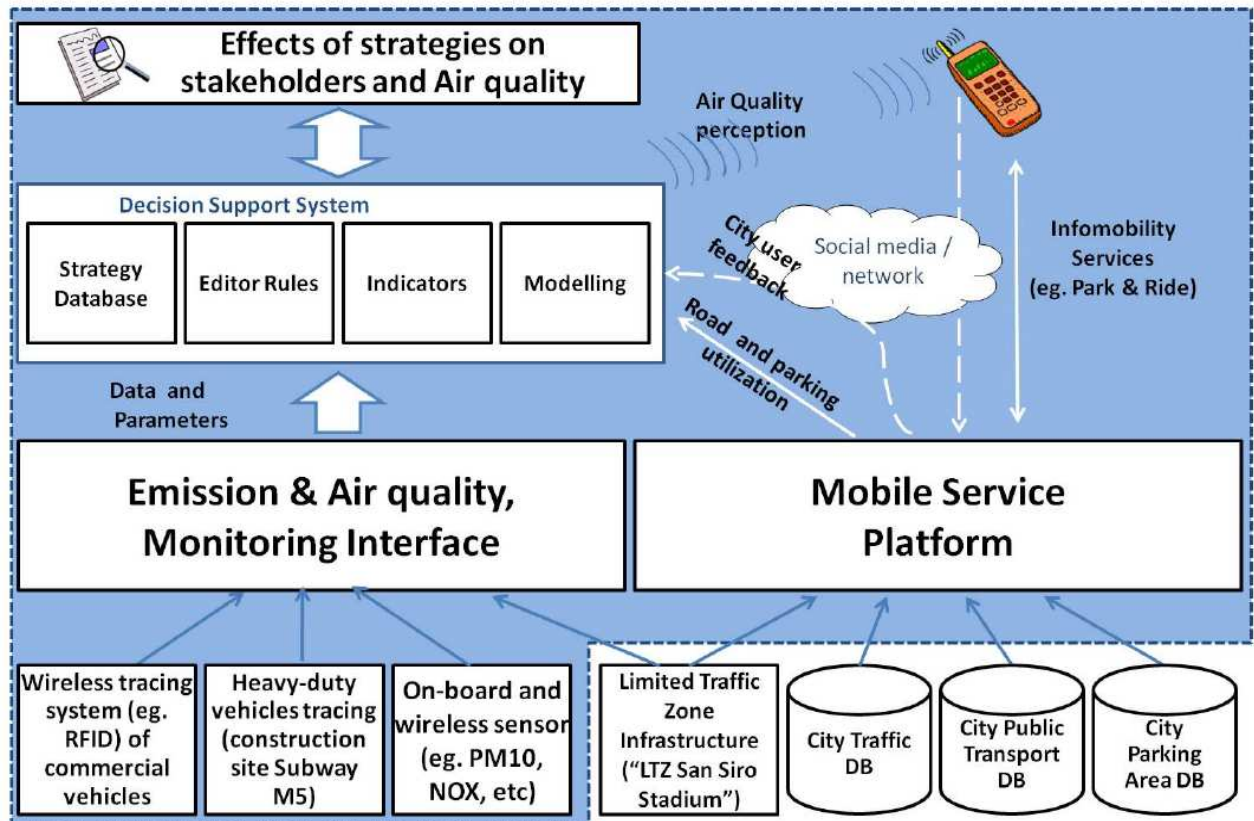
Effects of strategies on stakeholders and Air quality

Air Quality perception

Decision Support System

Strategy Database

Editor Rules

Indicators

Modelling

City user feedback

Social media / network

Infomobility Services (eg. Park & Ride)

Road and parking utilization

Data and Parameters

Emission & Air quality, Monitoring Interface

Mobile Service Platform

Wireless tracing system (eg. RFID) of commercial vehicles

Heavy-duty vehicles tracing (construction site Subway M5)

On-board and wireless sensor (eg. PM10, NOX, etc)

Limited Traffic Zone Infrastructure ("LTZ San Siro Stadium")

City Traffic DB

City Public Transport DB

City Parking Area DB